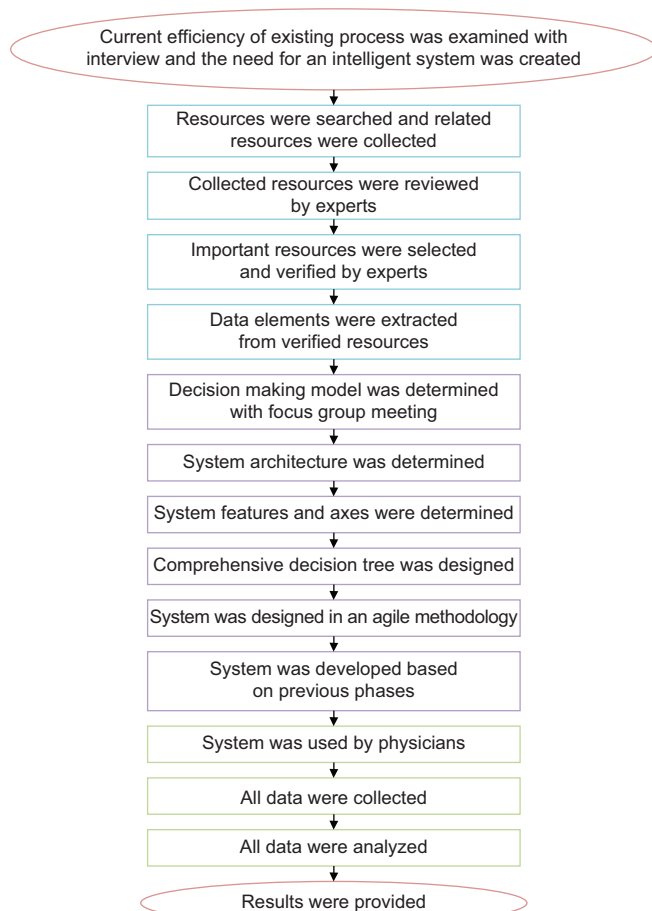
Current efficiency of existing process was examined with interview and the need for an intelligent system was created

Resources were searched and related resources were collected

Collected resources were reviewed by experts

Important resources were selected and verified by experts

Data elements were extracted from verified resources

Decision making model was determined with focus group meeting

System architecture was determined

System features and axes were determined

Comprehensive decision tree was designed

System was designed in an agile methodology

System was developed based on previous phases

System was used by physicians

All data were collected

All data were analyzed

Results were provided